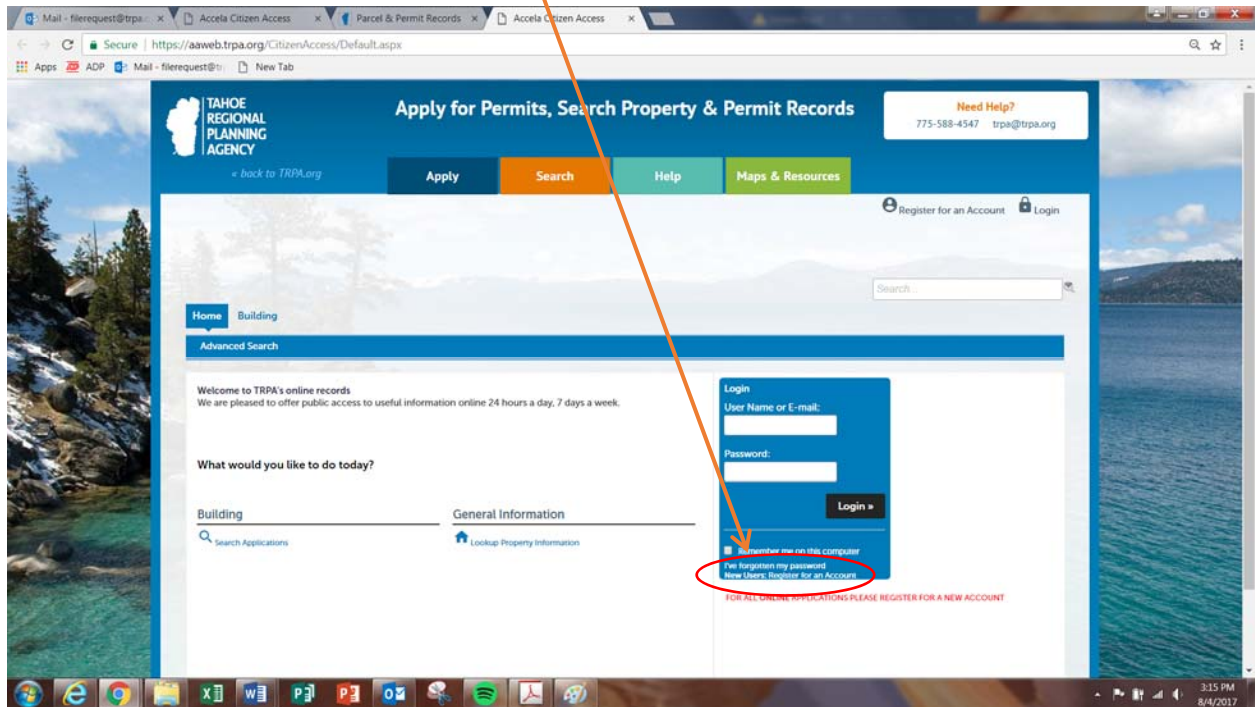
Mail - filerequest@trpa.o ×
Accela Citizen Access ×
Parcel & Permit Records ×
Accela Citizen Access ×

Secure | https://aaweb.trpa.org/CitizenAccess/Default.aspx

Apps ADP Mail - filerequest@tr New Tab

TAHOE REGIONAL PLANNING AGENCY

« back to TRPA.org

Apply for Permits, Search Property & Permit Records

Need Help?
775-588-4547 trpa@trpa.org

Apply
Search
Help
Maps & Resources

Register for an Account
Login

Search...

Home
Building

Advanced Search

Welcome to TRPA's online records
We are pleased to offer public access to useful information online 24 hours a day, 7 days a week.

What would you like to do today?

Building
Search Applications

General Information
Lookup Property Information

Login
User Name or E-mail:
Password:
Login »
Remember me on this computer
I've forgotten my password
New Users: Register for an Account

FOR ALL ONLINE APPLICATIONS PLEASE REGISTER FOR A NEW ACCOUNT

3:15 PM
8/4/2017